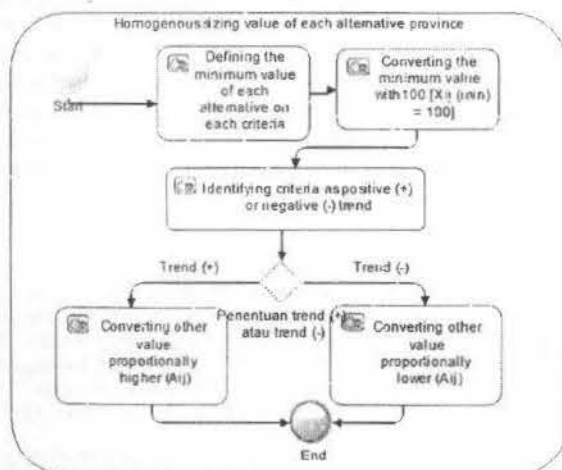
Homogenousizing value of each alternative province

Start

Defining the minimum value of each alternative on each criteria

Converting the minimum value with 100 [Xa (min) = 100]

Identifying criteria aspositive (+) or negative (-) trend

Trend (+)

Trend (-)

Penentuan trend (+) atau trend (-)

Converting other value propotionally higher (Aij)

Converting other value proportionally lower (Aij)

End